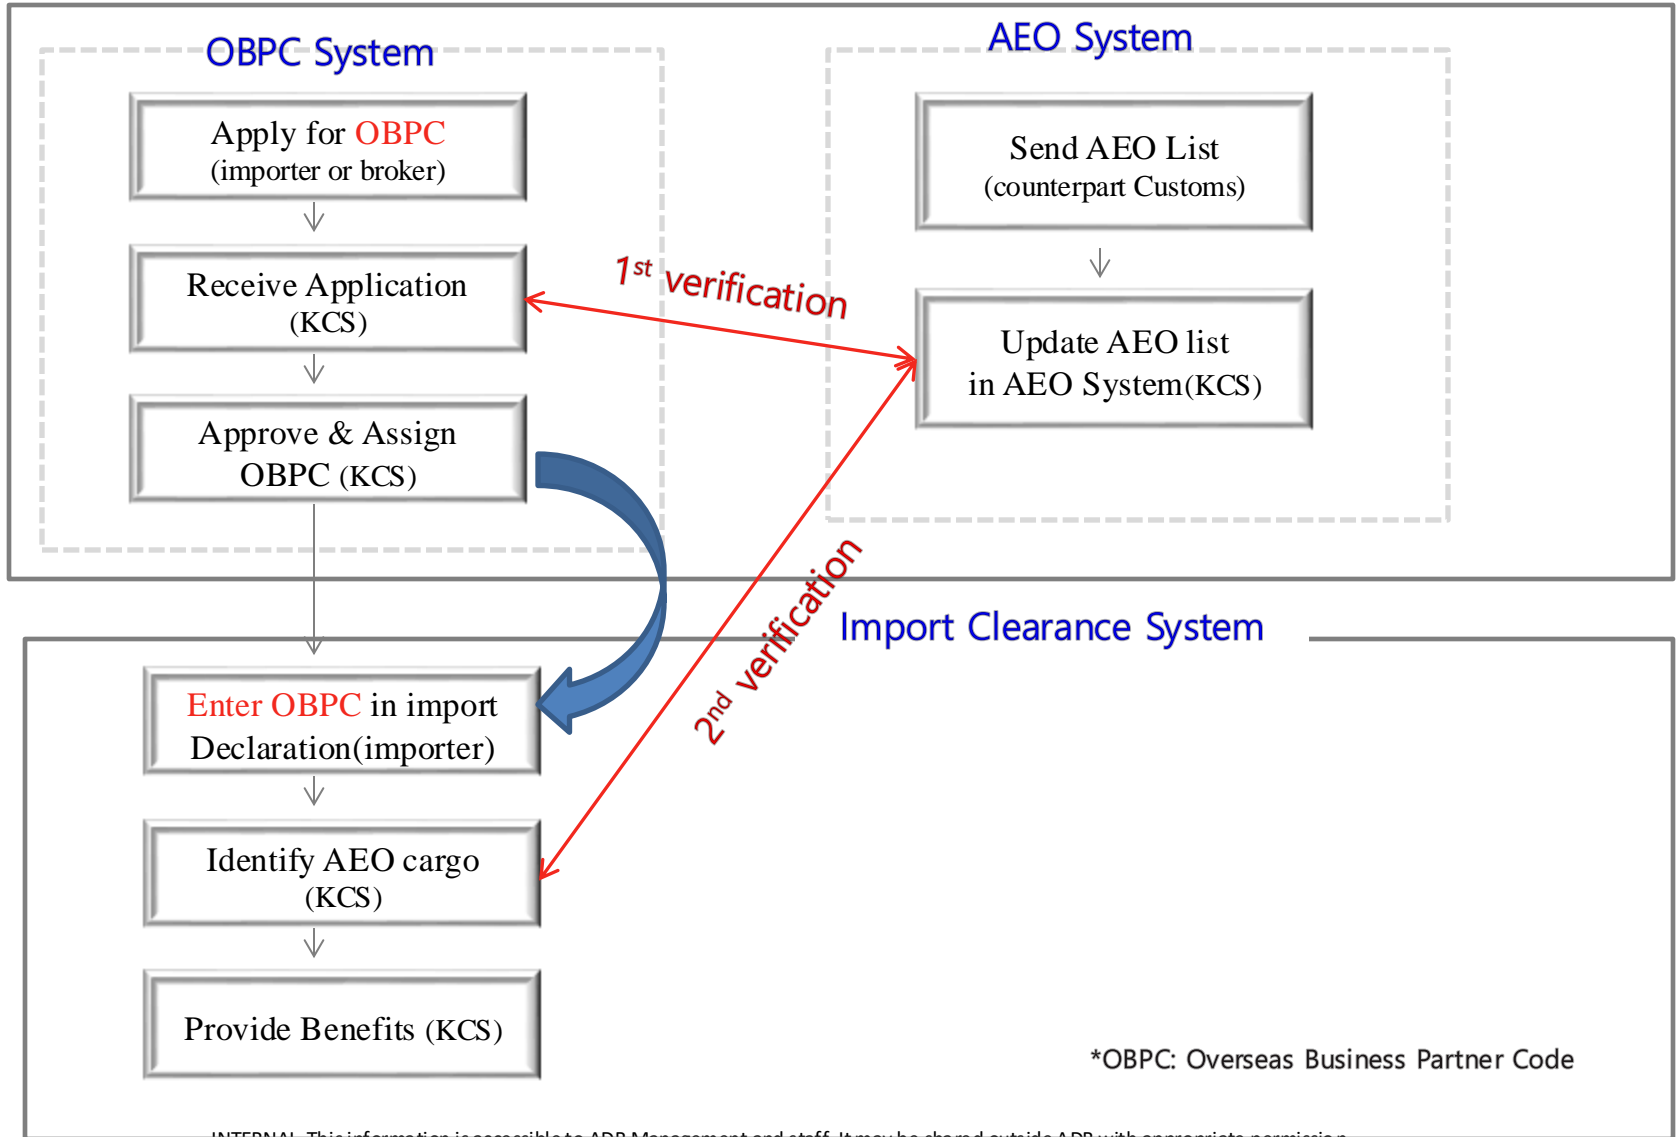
OBPC System

Apply for OBPC
(importer or broker)

Receive Application
(KCS)

Approve & Assign
OBPC (KCS)

AEO System

Send AEO List
(counterpart Customs)

Update AEO list
in AEO System(KCS)

$1^{st}$ verification

$2^{nd}$ verification

Import Clearance System

Enter OBPC in import
Declaration(importer)

Identify AEO cargo
(KCS)

Provide Benefits (KCS)

*OBPC: Overseas Business Partner Code

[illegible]